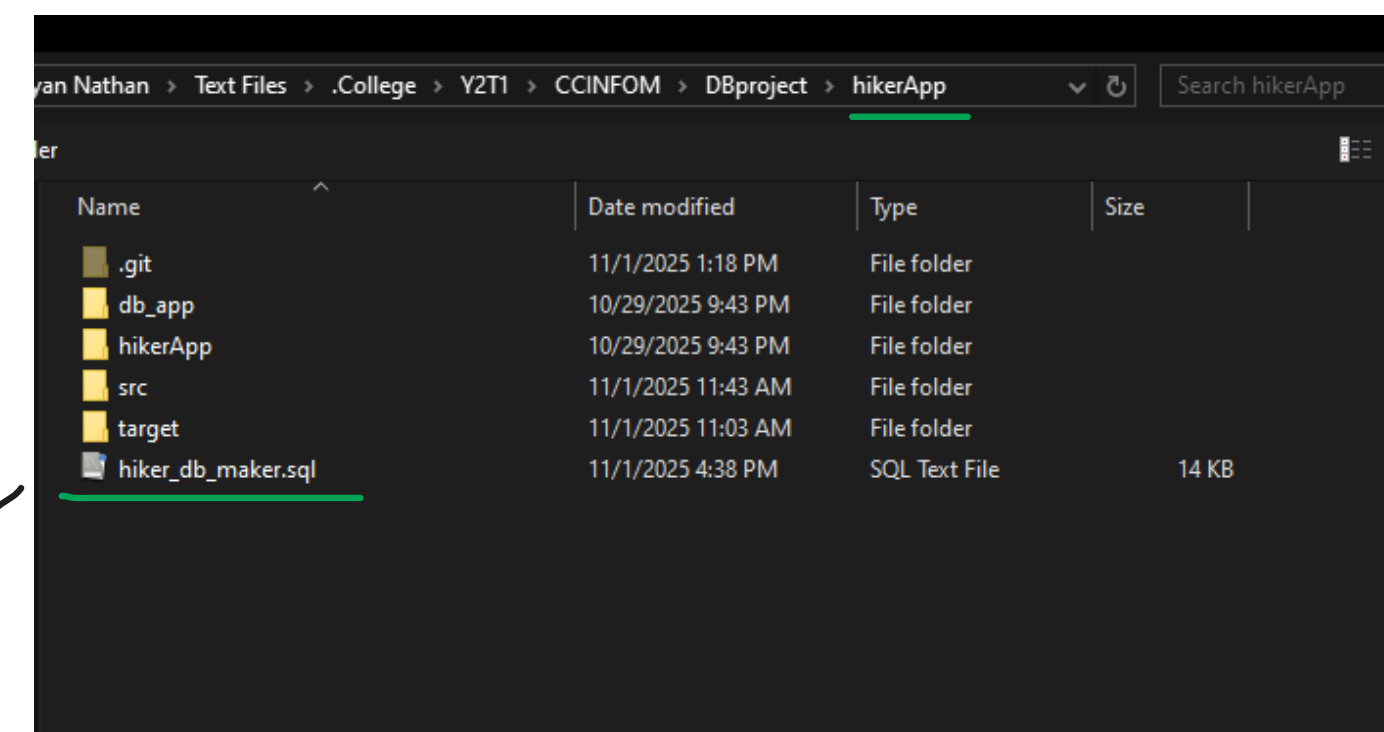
yan Nathan > Text Files > .College > Y2T1 > CCINFOM > DBproject > hikerApp

Search hikerApp

der

| Name | Date modified | Type | Size |
|---|---|---|---|
| .git | 11/1/2025 1:18 PM | File folder | |
| db_app | 10/29/2025 9:43 PM | File folder | |
| hikerApp | 10/29/2025 9:43 PM | File folder | |
| src | 11/1/2025 11:43 AM | File folder | |
| target | 11/1/2025 11:03 AM | File folder | |
| hiker_db_maker.sql | 11/1/2025 4:38 PM | SQL Text File | 14 KB |